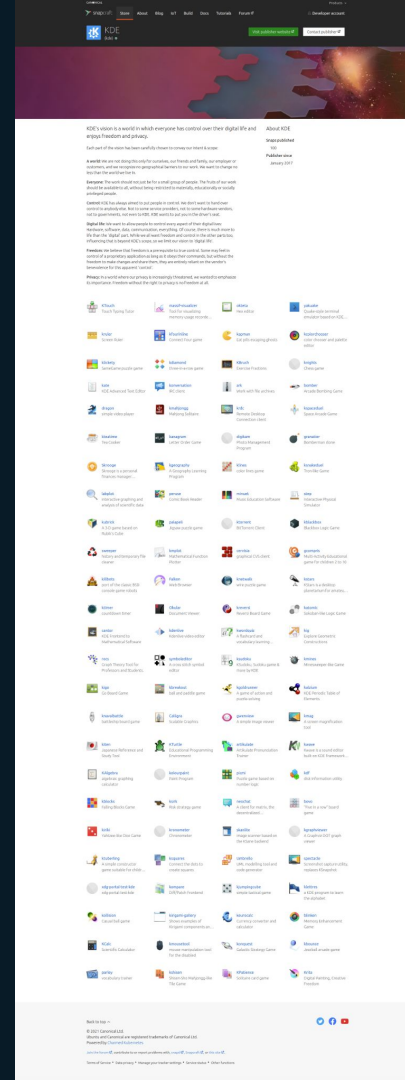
snapcraft Store About Blog IoT Build Docs Tutorials Forum Developer account

KDE
KDE

Visit publisher website Contact publisher

KDE's vision is a world in which everyone has control over their digital life and enjoys freedom and privacy.

About KDE

Snaps published
160

Publisher since
January 2017

Back to top

© 2021 Canonical Ltd.
Ubuntu and Canonical are registered trademarks of Canonical Ltd.